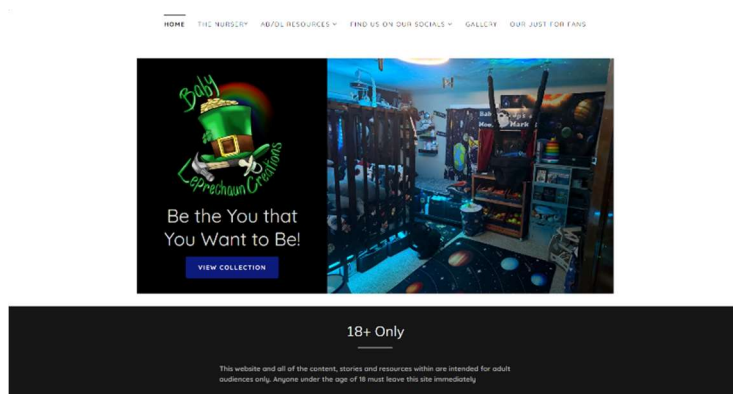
HOME THE NURSERY AB/DL RESOURCES FIND US ON OUR SOCIALS GALLERY OUR JUST FOR FANS

Baby Leprechaun Creations

Be the You that You Want to Be!

VIEW COLLECTION

18+ Only

This website and all of the content, stories and resources within are intended for adult audiences only. Anyone under the age of 18 must leave this site immediately